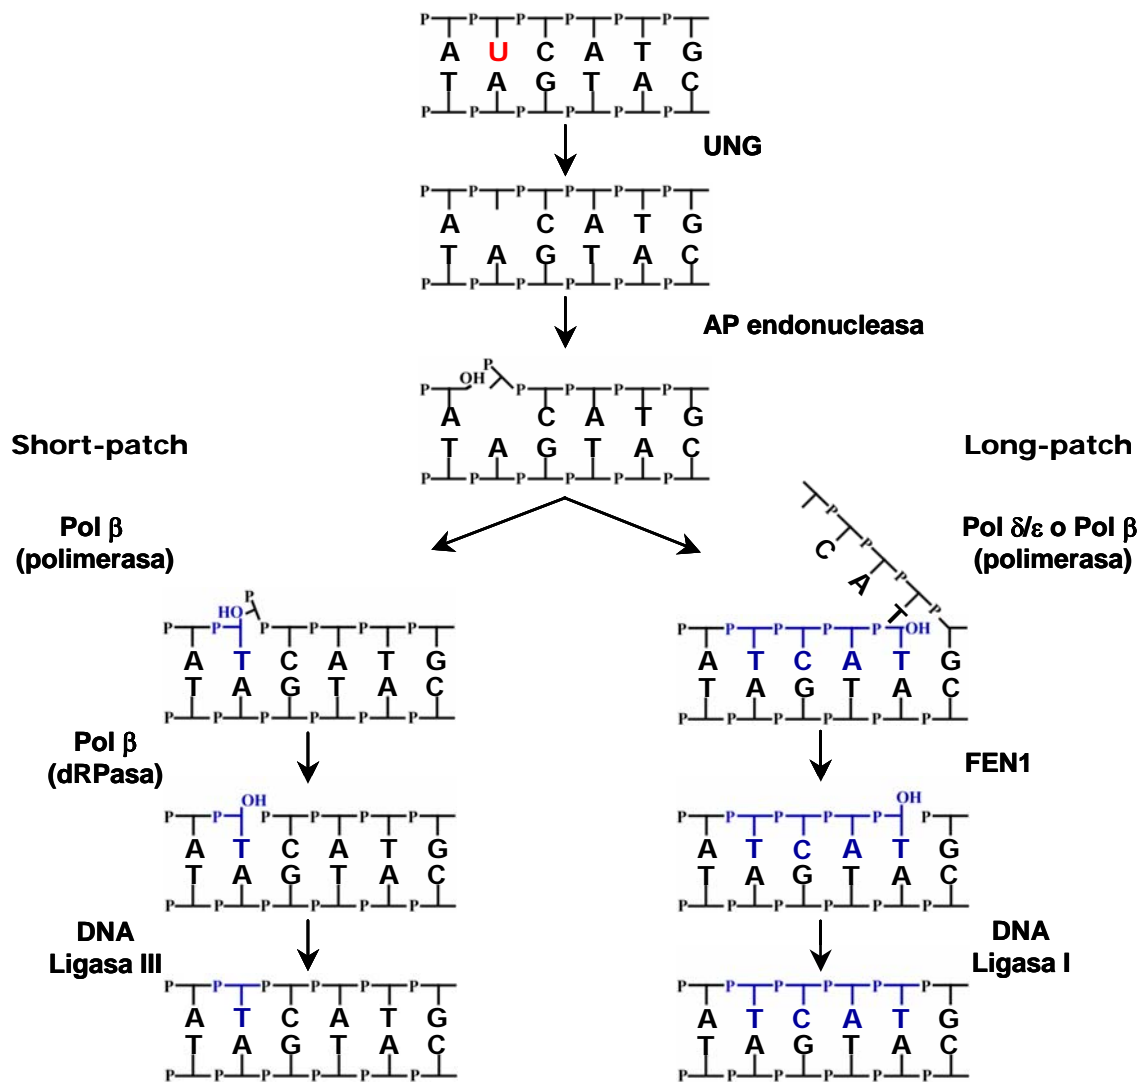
A U C A T G
T A G T A C

UNG

A C A T G
T A G T A C

AP endonucleasa

OH P
A C A T G
T A G T A C

Short-patch

Long-patch

Pol β
(polimerasa)

Pol δ/ε o Pol β
(polimerasa)

HO P
A T C A T G
T A G T A C

C A T
OH
A T C A T G
T A G T A C

Pol β
(dRPasa)

FEN1

OH
A T C A T G
T A G T A C

OH
A T C A T G
T A G T A C

DNA
Ligasa III

DNA
Ligasa I

A T C A T G
T A G T A C

A T C A T G
T A G T A C